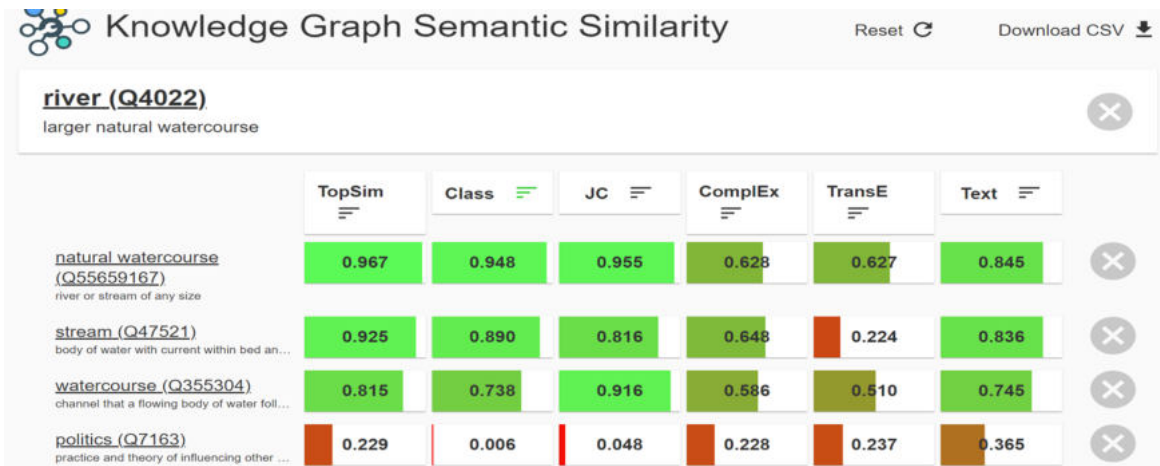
Knowledge Graph Semantic Similarity

Reset

Download CSV

river (Q4022)
larger natural watercourse

| | TopSim | Class | JC | ComplEx | TransE | Text |
|---|---|---|---|---|---|---|
| natural watercourse (Q55659167) river or stream of any size | 0.967 | 0.948 | 0.955 | 0.628 | 0.627 | 0.845 |
| stream (Q47521) body of water with current within bed an... | 0.925 | 0.890 | 0.816 | 0.648 | 0.224 | 0.836 |
| watercourse (Q355304) channel that a flowing body of water foll... | 0.815 | 0.738 | 0.916 | 0.586 | 0.510 | 0.745 |
| politics (Q7163) practice and theory of influencing other ... | 0.229 | 0.006 | 0.048 | 0.228 | 0.237 | 0.365 |